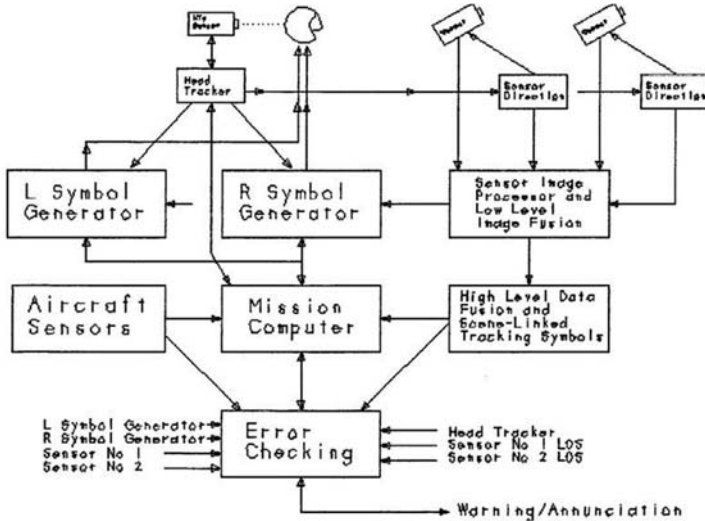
H/t Sensor

Head Tracker

Sensor

Sensor Direction

Sensor

Sensor Direction

L Symbol Generator

R Symbol Generator

Sensor Image Processor and Low Level Image Fusion

Aircraft Sensors

Mission Computer

High Level Data Fusion and Scene-Linked Tracking Symbols

L Symbol Generator
R Symbol Generator
Sensor No 1
Sensor No 2

Error Checking

Head Tracker
Sensor No 1 LOS
Sensor No 2 LOS

Warning/Annunciation